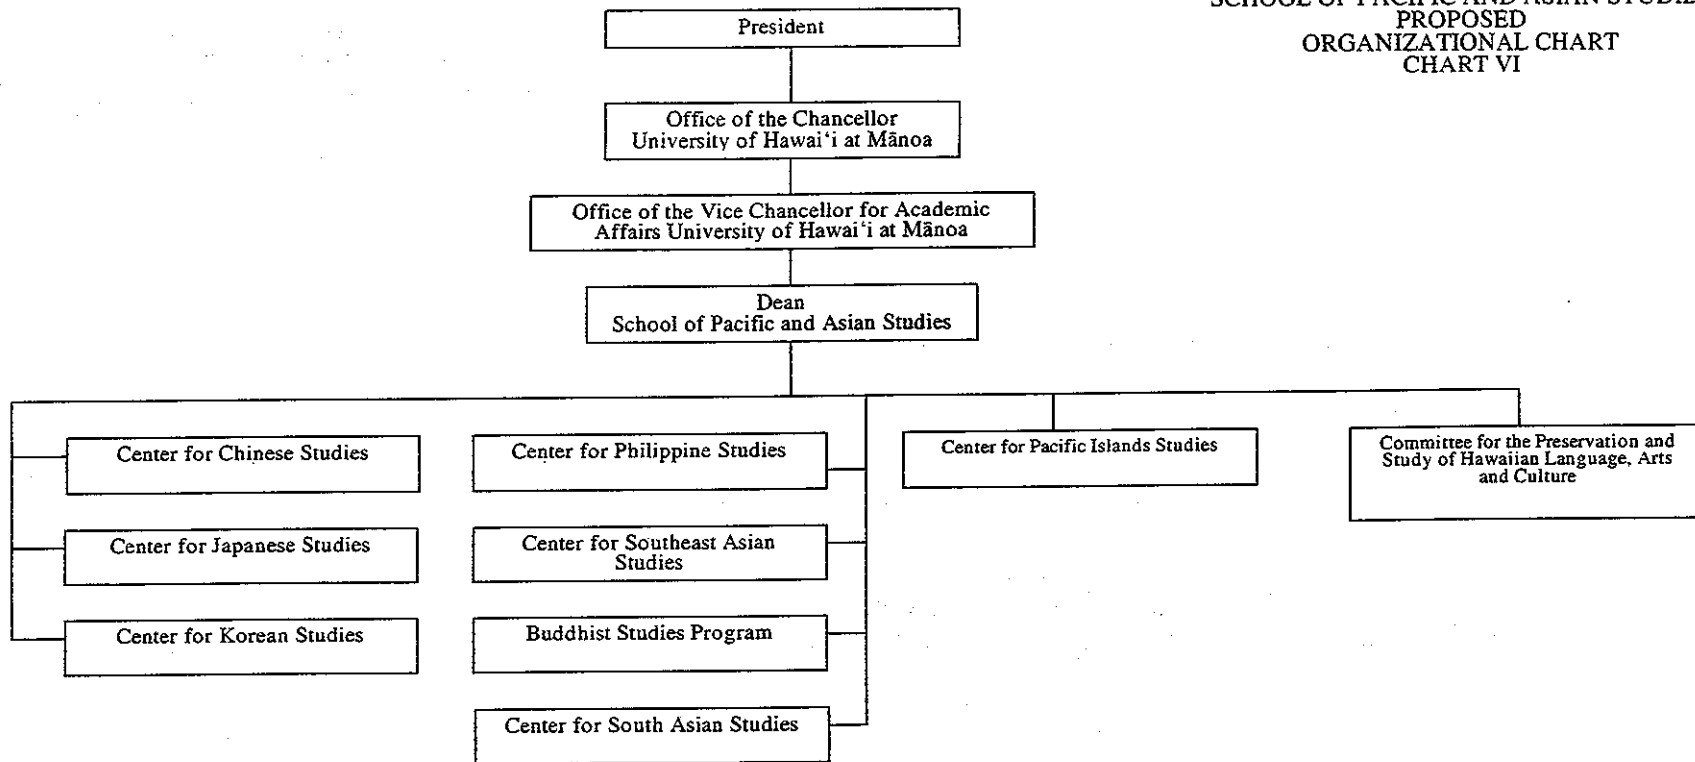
SCHOOL OF PACIFIC AND ASIAN STUDIE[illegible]
PROPOSED
ORGANIZATIONAL CHART
CHART VI

President

Office of the Chancellor
University of Hawai'i at Mānoa

Office of the Vice Chancellor for Academic Affairs University of Hawai'i at Mānoa

Dean
School of Pacific and Asian Studies

Center for Chinese Studies

Center for Japanese Studies

Center for Korean Studies

Center for Philippine Studies

Center for Southeast Asian Studies

Buddhist Studies Program

Center for South Asian Studies

Center for Pacific Islands Studies

Committee for the Preservation and Study of Hawaiian Language, Arts and Culture